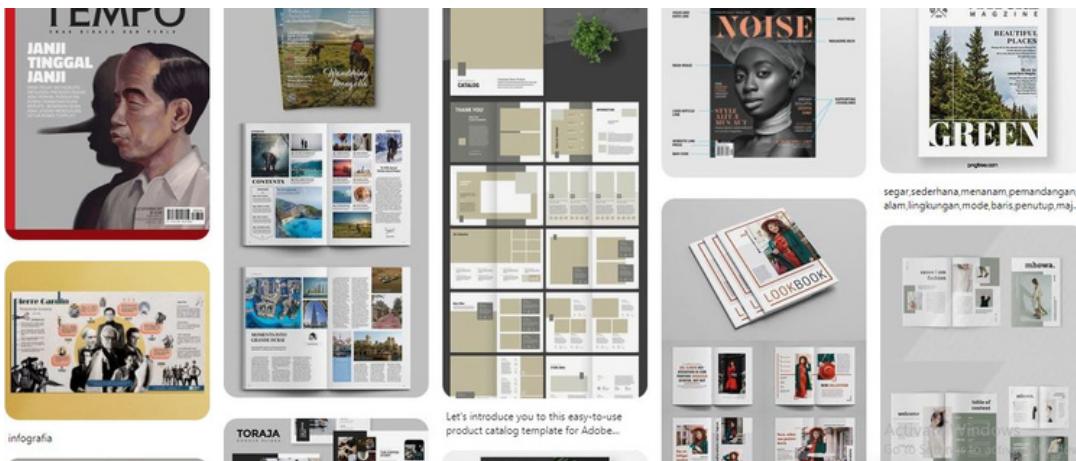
TEMPO

JANJI TINGGAL JANJI

Pierre Cardin

infografia

Wandering Mongolia

CONTENTS

MOMENTS INTO GRANDE DUBAI

TORAJA

CATALOG

THANK YOU

Let's introduce you to this easy-to-use product catalog template for Adobe...

NOISE

STYLE ALIVE & MUST

MAGAZINE

BEAUTIFUL PLACES

GREEN

segar,sederhana,menanam,pemandangan alam,lingkungan,mode,baris,penutup,maj...

LOOKBOOK

mhowa.

table of content

welcome

Activate Windows